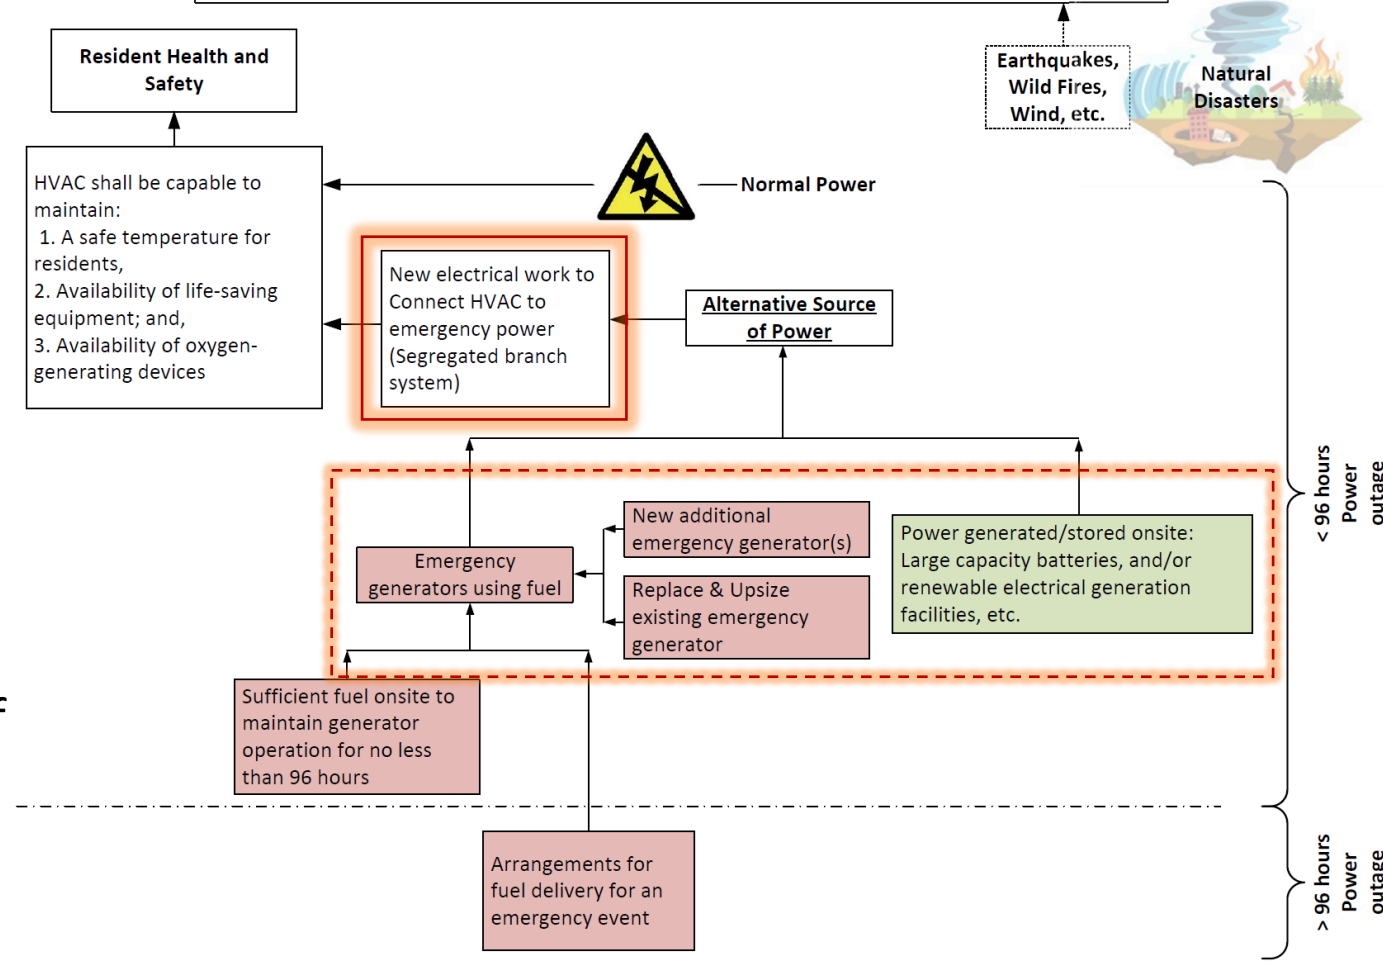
Resident Health and Safety

Earthquakes, Wild Fires, Wind, etc.

Natural Disasters

HVAC shall be capable to maintain:
1. A safe temperature for residents,
2. Availability of life-saving equipment; and,
3. Availability of oxygen-generating devices

Normal Power

New electrical work to Connect HVAC to emergency power (Segregated branch system)

Alternative Source of Power

New additional emergency generator(s)

Emergency generators using fuel

Replace & Upsize existing emergency generator

Power generated/stored onsite: Large capacity batteries, and/or renewable electrical generation facilities, etc.

Sufficient fuel onsite to maintain generator operation for no less than 96 hours

Arrangements for fuel delivery for an emergency event

< 96 hours Power outage

> 96 hours Power outage